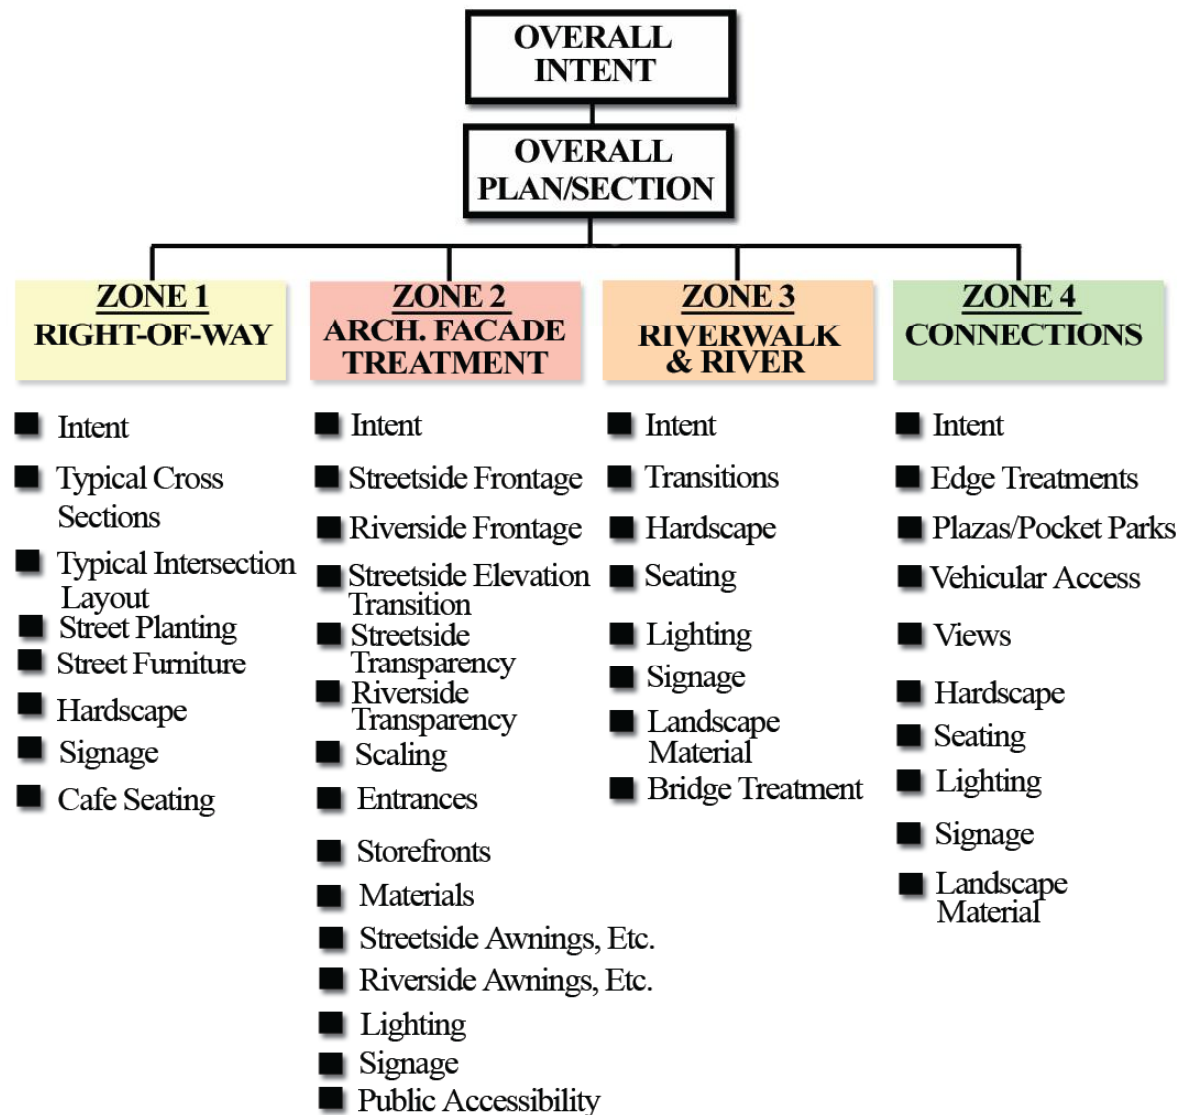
OVERALL INTENT

OVERALL PLAN/SECTION

ZONE 1
RIGHT-OF-WAY

- Intent
- Typical Cross Sections
- Typical Intersection Layout
- Street Planting
- Street Furniture
- Hardscape
- Signage
- Cafe Seating

ZONE 2
ARCH. FACADE TREATMENT

- Intent
- Streetside Frontage
- Riverside Frontage
- Streetside Elevation Transition
- Streetside Transparency
- Riverside Transparency
- Scaling
- Entrances
- Storefronts
- Materials
- Streetside Awnings, Etc.
- Riverside Awnings, Etc.
- Lighting
- Signage
- Public Accessibility

ZONE 3
RIVERWALK & RIVER

- Intent
- Transitions
- Hardscape
- Seating
- Lighting
- Signage
- Landscape Material
- Bridge Treatment

ZONE 4
CONNECTIONS

- Intent
- Edge Treatments
- Plazas/Pocket Parks
- Vehicular Access
- Views
- Hardscape
- Seating
- Lighting
- Signage
- Landscape Material